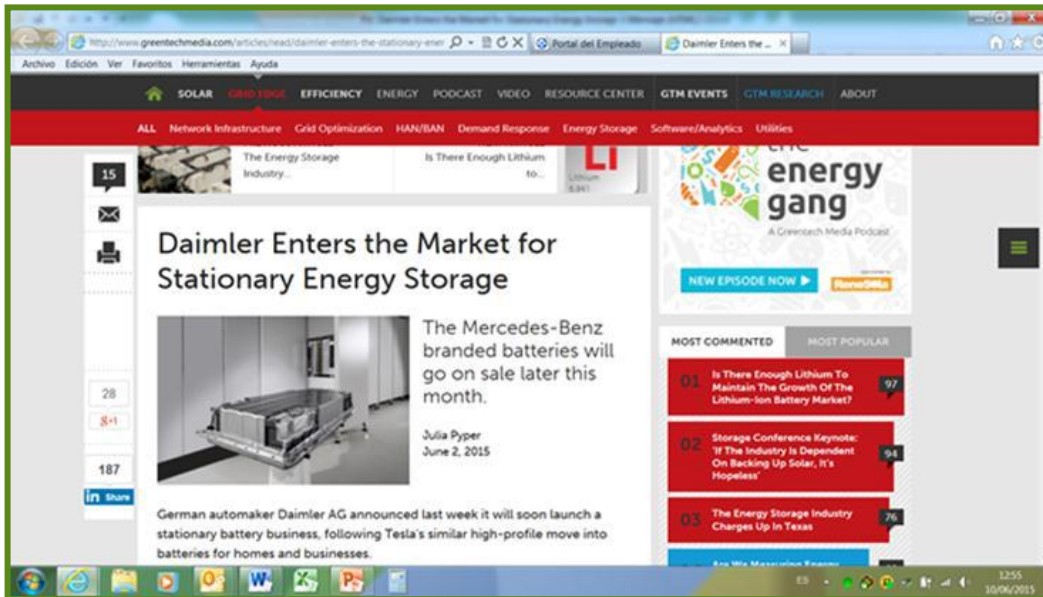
http://www.greentechmedia.com/articles/read/daimler-enters-the-stationary-ener
Portal del Empleado
Daimler Enters the ...
Archivo Edición Ver Favoritos Herramientas Ayuda

SOLAR GRID EDGE EFFICIENCY ENERGY PODCAST VIDEO RESOURCE CENTER GTM EVENTS GTM RESEARCH ABOUT

ALL Network Infrastructure Grid Optimization HAN/BAN Demand Response Energy Storage Software/Analytics Utilities

The Energy Storage Industry...
Is There Enough Lithium to...
Li
Lithium
6.941

15

Daimler Enters the Market for Stationary Energy Storage

The Mercedes-Benz branded batteries will go on sale later this month.

Julia Pyper
June 2, 2015

28
g+1
187
in Share

German automaker Daimler AG announced last week it will soon launch a stationary battery business, following Tesla's similar high-profile move into batteries for homes and businesses.

the energy gang
A Greentech Media Podcast
NEW EPISODE NOW ▶

MOST COMMENTED MOST POPULAR

01 Is There Enough Lithium To Maintain The Growth Of The Lithium-Ion Battery Market? 97

02 Storage Conference Keynote: 'If The Industry Is Dependent On Backing Up Solar, It's Hopeless' 94

03 The Energy Storage Industry Charges Up In Texas 76

Are We Measuring Energy

ES 12:55 10/06/2015